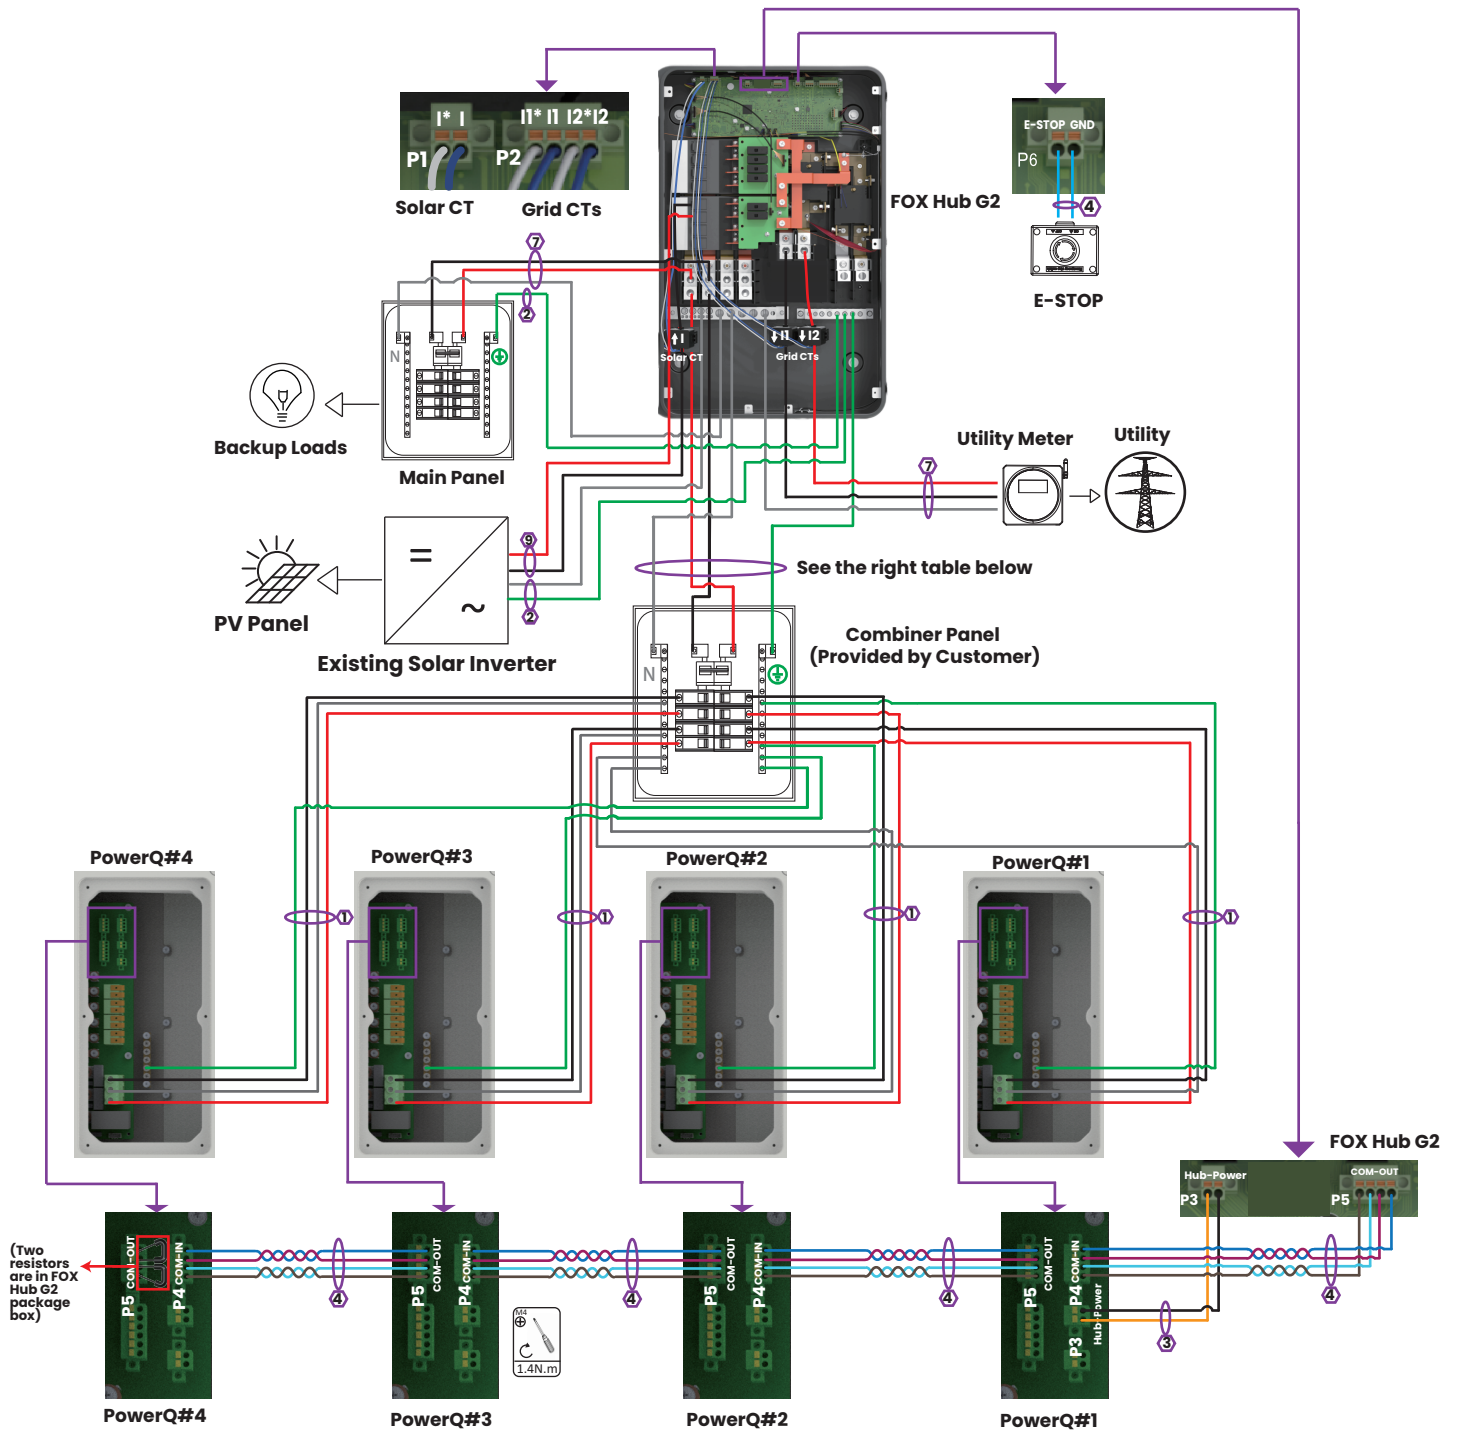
I* I
P1
I1* I1 I2*I2
P2
Solar CT
Grid CTs
FOX Hub G2
E-STOP GND
P6
4
E-STOP
7
2
N
Backup Loads
Main Panel
I
Solar CT
I1 I2
Grid CTs
Utility Meter
Utility
7
9
PV Panel
2
Existing Solar Inverter
See the right table below
Combiner Panel
(Provided by Customer)
N
PowerQ#4
PowerQ#3
PowerQ#2
PowerQ#1
1
1
1
1
FOX Hub G2
Hub-Power
P3
COM-OUT
P5
(Two resistors are in FOX Hub G2 package box)
P5 COM-OUT
P4 COM-IN
4
P5 COM-OUT
P4 COM-IN
4
M4
1.4N.m
P5 COM-OUT
P4 COM-IN
4
P5 COM-OUT
P4 COM-IN
Hub-Power
P3
3
4
PowerQ#4
PowerQ#3
PowerQ#2
PowerQ#1